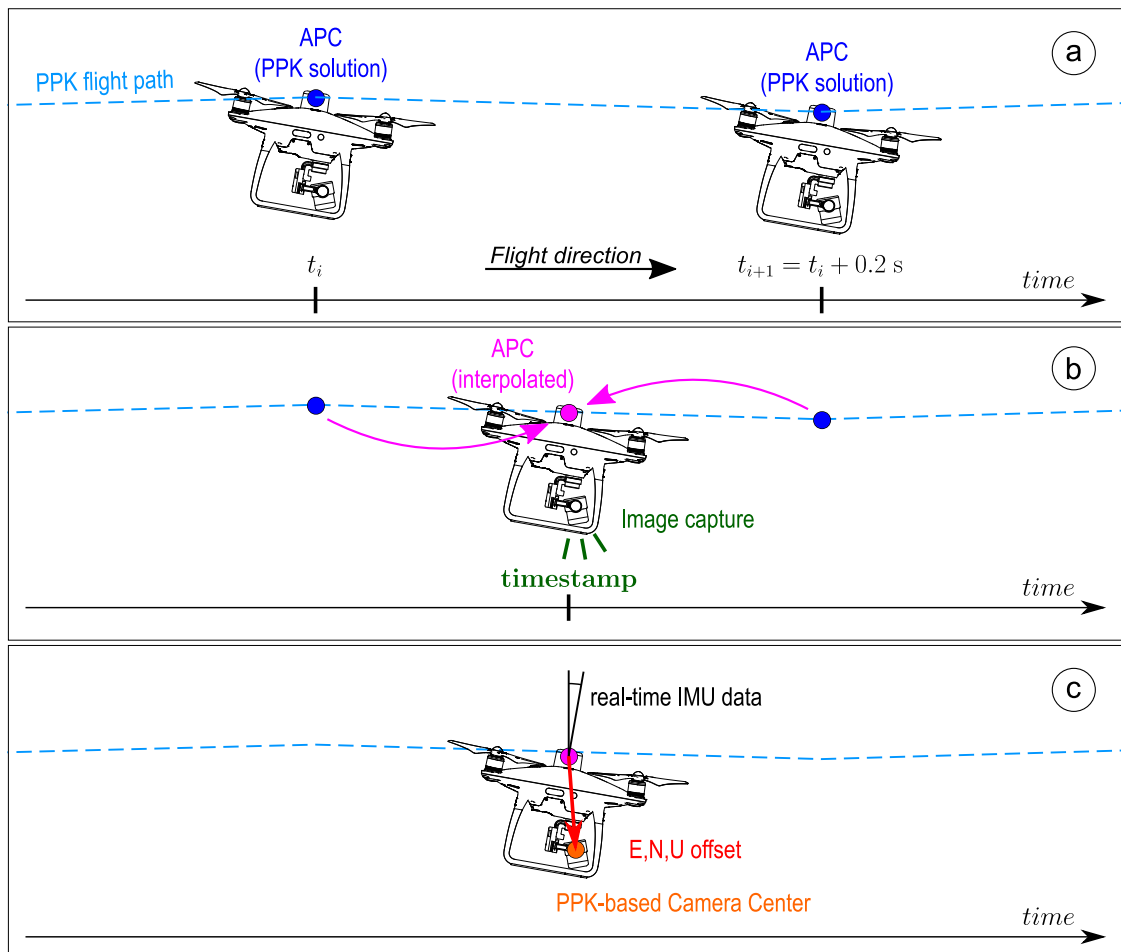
a

PPK flight path

APC (PPK solution)

APC (PPK solution)

Flight direction

$t_i$

$t_{i+1} = t_i + 0.2\ \mathrm{s}$

$time$

b

APC (interpolated)

Image capture

timestamp

$time$

c

real-time IMU data

E,N,U offset

PPK-based Camera Center

$time$